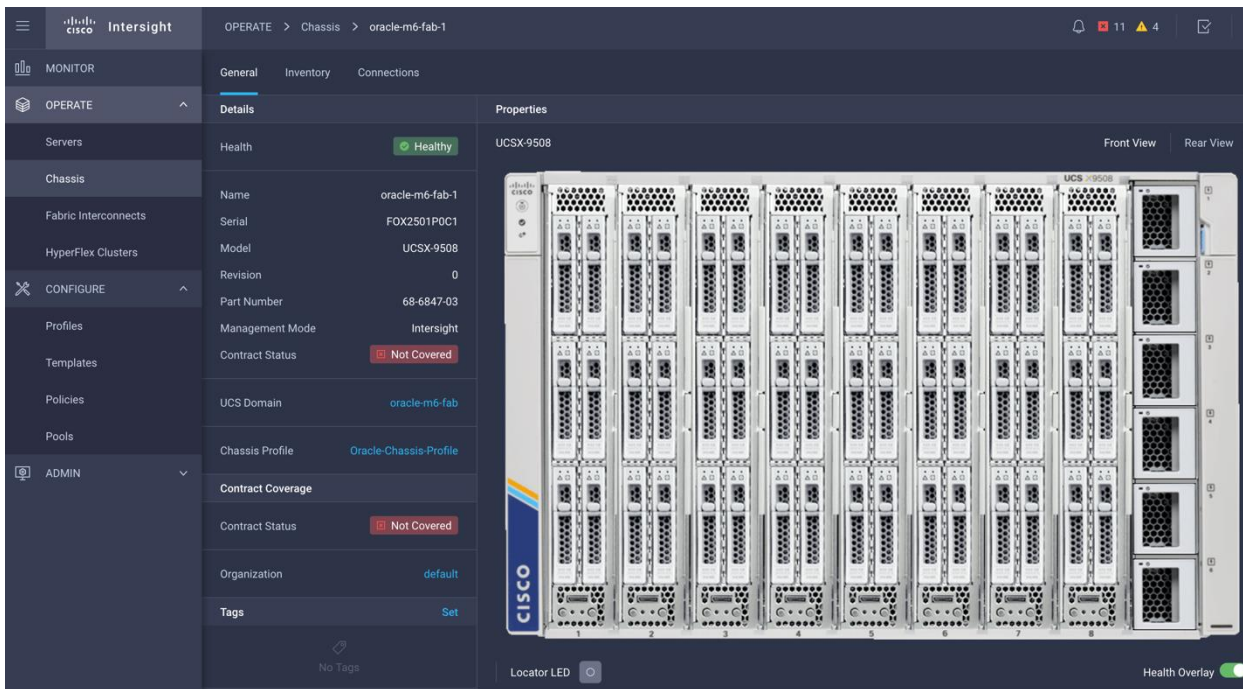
cisco Intersight

OPERATE > Chassis > oracle-m6-fab-1

11 4

MONITOR

OPERATE

Servers

Chassis

Fabric Interconnects

HyperFlex Clusters

CONFIGURE

Profiles

Templates

Policies

Pools

ADMIN

General Inventory Connections

Details

Health Healthy

Name oracle-m6-fab-1

Serial FOX2501P0C1

Model UCSX-9508

Revision 0

Part Number 68-6847-03

Management Mode Intersight

Contract Status Not Covered

UCS Domain oracle-m6-fab

Chassis Profile Oracle-Chassis-Profile

Contract Coverage

Contract Status Not Covered

Organization default

Tags Set

No Tags

Properties

UCSX-9508

Front View Rear View

UCS X9508

cisco

1 2 3 4 5 6 7 8

Locator LED

Health Overlay